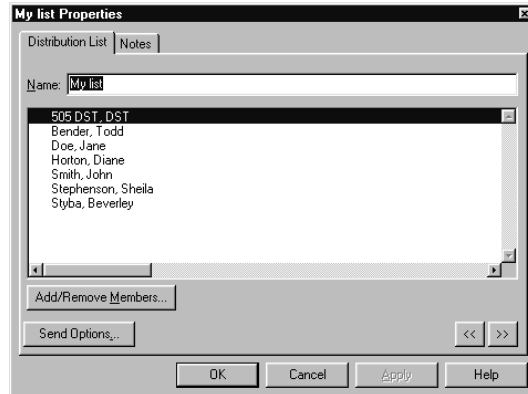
My list Properties

Distribution List | Notes

Name: My list

505 DST, DST
Bender, Todd
Doe, Jane
Horton, Diane
Smith, John
Stephenson, Sheila
Styba, Beverley

Add/Remove Members...

Send Options...

<< >>

OK Cancel Apply Help